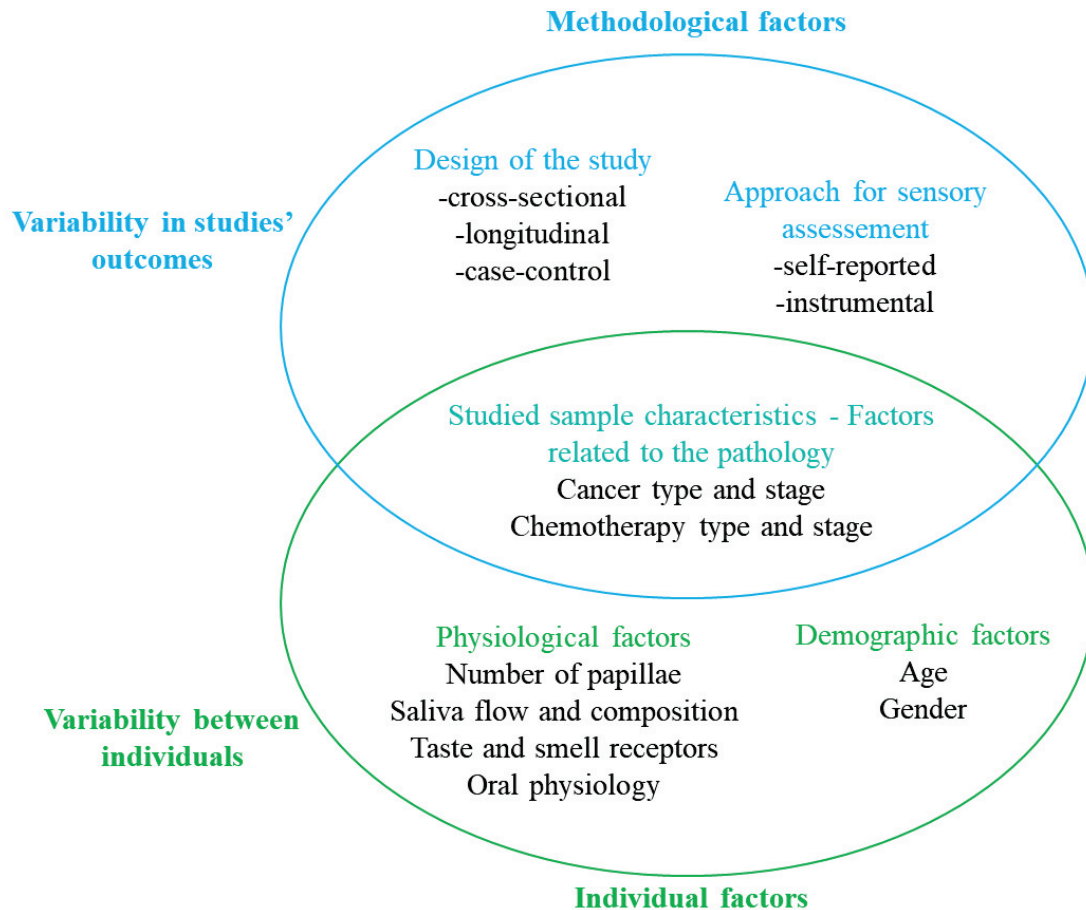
Methodological factors

Variability in studies' outcomes

Design of the study
-cross-sectional
-longitudinal
-case-control

Approach for sensory assessement
-self-reported
-instrumental

Studied sample characteristics - Factors related to the pathology
Cancer type and stage
Chemotherapy type and stage

Physiological factors
Number of papillae
Saliva flow and composition
Taste and smell receptors
Oral physiology

Demographic factors
Age
Gender

Variability between individuals

Individual factors